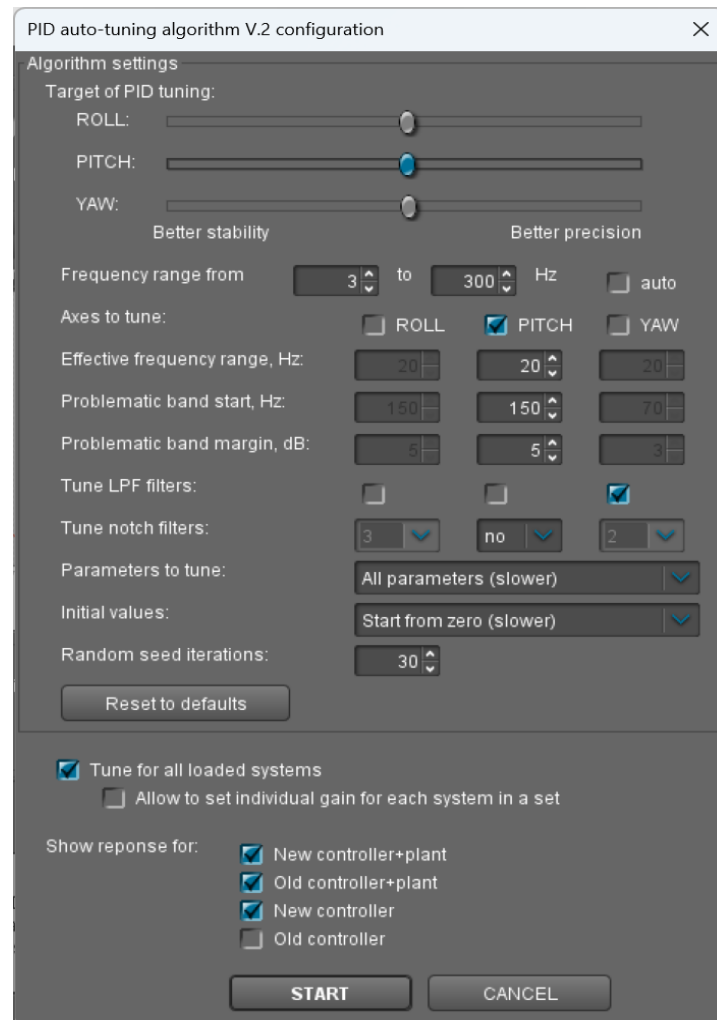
PID auto-tuning algorithm V.2 configuration

Algorithm settings

Target of PID tuning:

ROLL:

PITCH:

YAW:

Better stability

Better precision

Frequency range from 3 to 300 Hz auto

Axes to tune: ROLL PITCH YAW

Effective frequency range, Hz: 20 20 20

Problematic band start, Hz: 150 150 70

Problematic band margin, dB: 5 5 3

Tune LPF filters:

Tune notch filters: 3 no 2

Parameters to tune: All parameters (slower)

Initial values: Start from zero (slower)

Random seed iterations: 30

Reset to defaults

Tune for all loaded systems

Allow to set individual gain for each system in a set

Show reponse for:

New controller+plant

Old controller+plant

New controller

Old controller

START

CANCEL